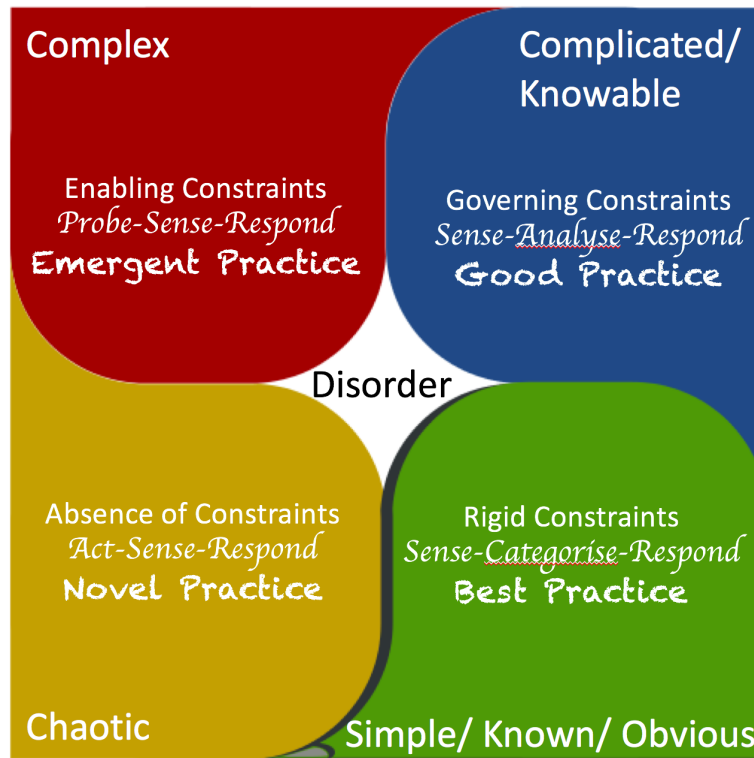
Complex

Enabling Constraints
Probe-Sense-Respond
Emergent Practice

Complicated/ Knowable

Governing Constraints
Sense-Analyse-Respond
Good Practice

Disorder

Absence of Constraints
Act-Sense-Respond
Novel Practice

Chaotic

Rigid Constraints
Sense-Categorise-Respond
Best Practice

Simple/ Known/ Obvious